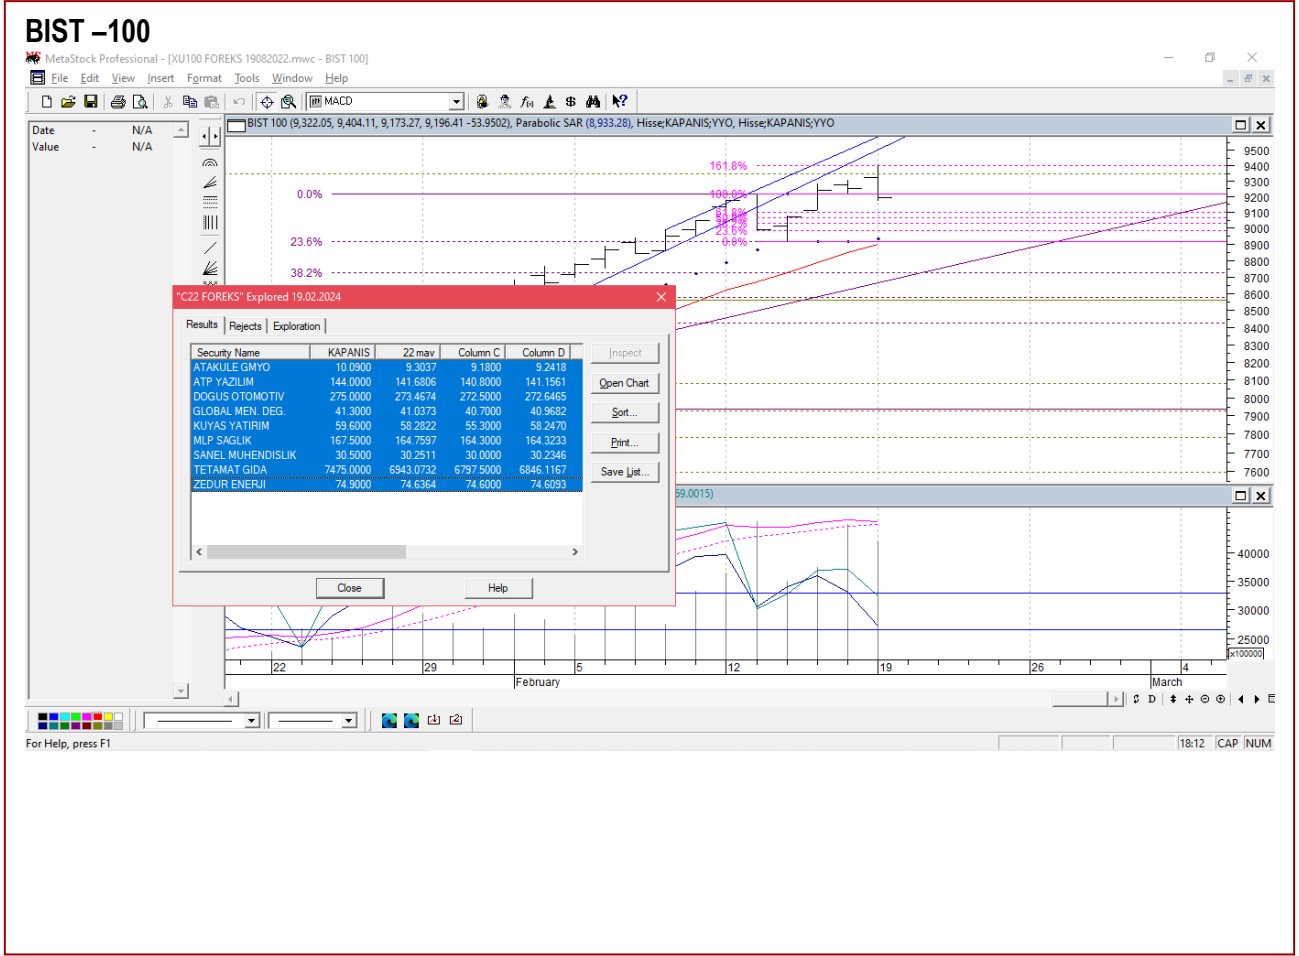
BIST –100

MetaStock Professional - [XU100 FOREKS 19082022.mwc - BIST 100]

File Edit View Insert Format Tools Window Help

MACD

Date - N/A
Value - N/A

BIST 100 (9,322.05, 9,404.11, 9,173.27, 9,196.41 -53.9502), Parabolic SAR (8,933.28), Hisse;KAPANIS;YYO, Hisse;KAPANIS;YYO

161.8%
0.0%
100.0%
23.6%
0.0%
38.2%

9500
9400
9300
9200
9100
9000
8900
8800
8700
8600
8500
8400
8300
8200
8100
8000
7900
7800
7700
7600

"C22 FOREKS" Explored 19.02.2024

Results | Rejects | Exploration

| Security Name | KAPANIS | 22 mav | Column C | Column D |
|---|---|---|---|---|
| ATAKULE GMYO | 10.0900 | 9.3037 | 9.1800 | 9.2418 |
| ATP YAZILIM | 144.0000 | 141.6806 | 140.8000 | 141.1561 |
| DOGUS OTOMOTIV | 275.0000 | 273.4674 | 272.5000 | 272.6465 |
| GLOBAL MEN. DEG. | 41.3000 | 41.0373 | 40.7000 | 40.9682 |
| KUYAS YATIRIM | 59.6000 | 58.2822 | 55.3000 | 58.2470 |
| MLP SAGLIK | 167.5000 | 164.7597 | 164.3000 | 164.3233 |
| SANEL MUHENDISLIK | 30.5000 | 30.2511 | 30.0000 | 30.2346 |
| TETAMAT GIDA | 7475.0000 | 6943.0732 | 6797.5000 | 6846.1167 |
| ZEDUR ENERJI | 74.9000 | 74.6364 | 74.6000 | 74.6093 |

Inspect
Open Chart
Sort...
Print...
Save List...

Close
Help

59.0015)

40000
35000
30000
25000
x100000

22 29 February 5 12 19 26 March 4

For Help, press F1
18:12 CAP NUM